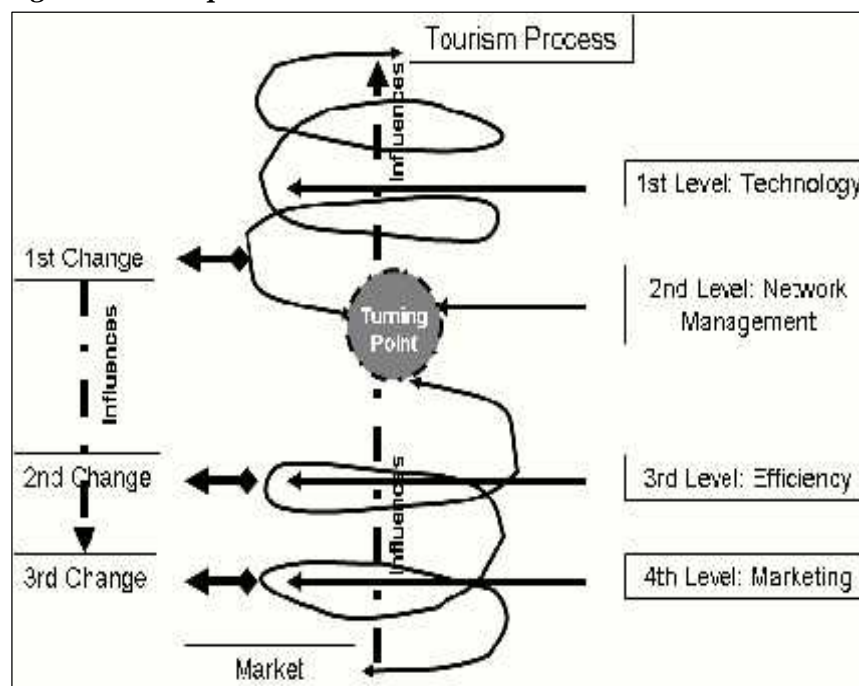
Tourism Process

Influences

1st Level: Technology

1st Change

2nd Level: Network Management

Turning Point

Influences

2nd Change

3rd Level: Efficiency

Influences

3rd Change

4th Level: Marketing

Market